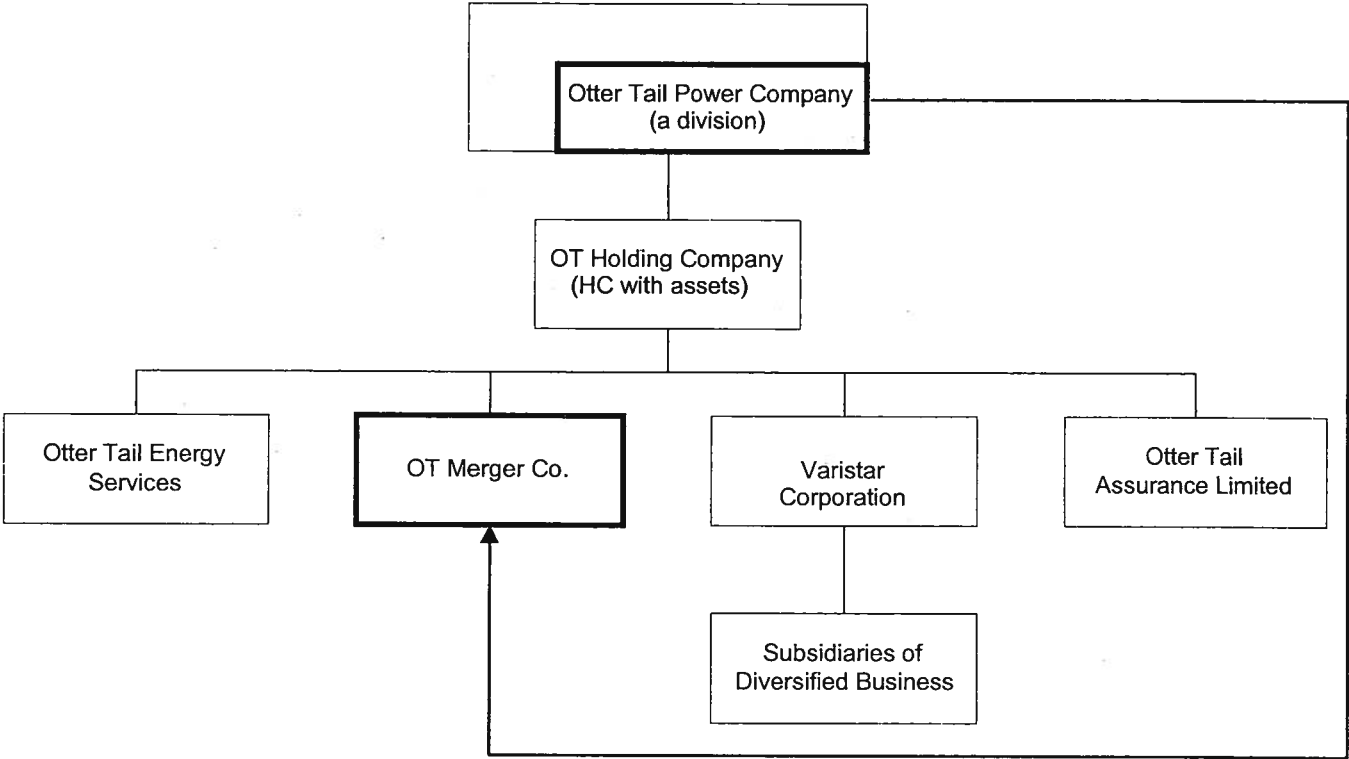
Otter Tail Power Company
(a division)

OT Holding Company
(HC with assets)

Otter Tail Energy Services

OT Merger Co.

Varistar Corporation

Otter Tail Assurance Limited

Subsidiaries of Diversified Business